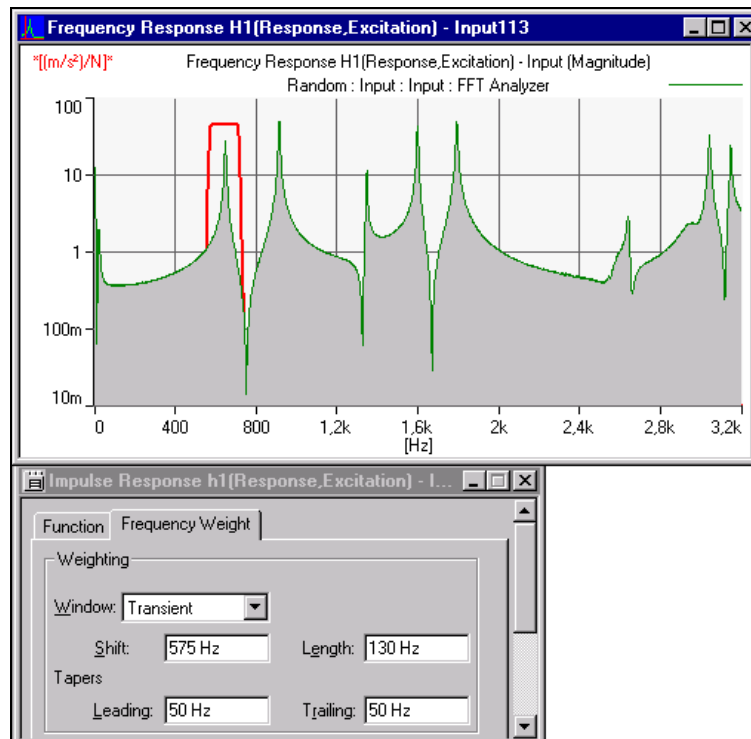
Frequency Response H1(Response,Excitation) - Input113

*[(m/s²)/N]*

Frequency Response H1(Response,Excitation) - Input (Magnitude)

Random : Input : Input : FFT Analyzer

100

10

1

100m

10m

0

400

800

1,2k

1,6k

2k

2,4k

2,8k

3,2k

[Hz]

Impulse Response h1(Response,Excitation) - I...

Function

Frequency Weight

Weighting

Window: Transient

Shift: 575 Hz

Length: 130 Hz

Tapers

Leading: 50 Hz

Trailing: 50 Hz